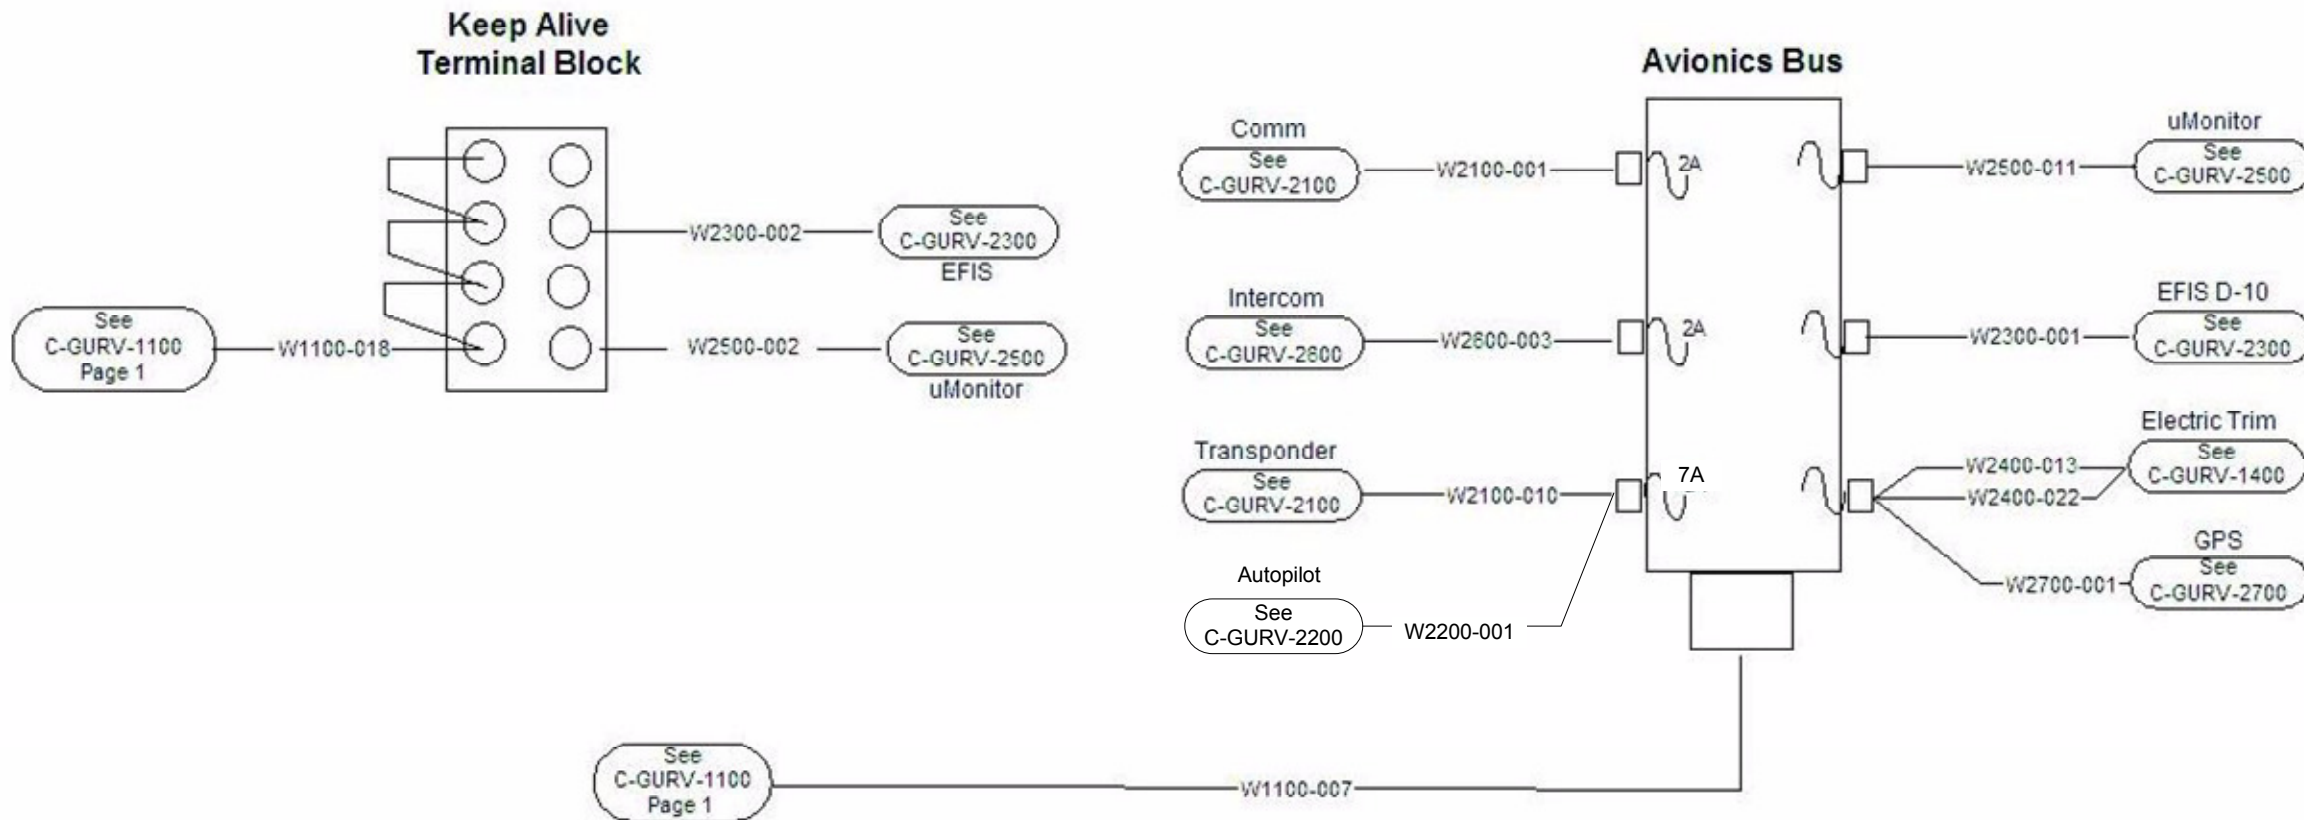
Keep Alive Terminal Block

See C-GURV-1100 Page 1

W1100-018

W2300-002

See C-GURV-2300

EFIS

W2500-002

See C-GURV-2500

uMonitor

Avionics Bus

Comm

See C-GURV-2100

W2100-001

2A

Intercom

See C-GURV-2800

W2800-003

2A

Transponder

See C-GURV-2100

W2100-010

7A

Autopilot

See C-GURV-2200

W2200-001

uMonitor

W2500-011

See C-GURV-2500

EFIS D-10

W2300-001

See C-GURV-2300

Electric Trim

W2400-013

W2400-022

See C-GURV-1400

GPS

W2700-001

See C-GURV-2700

See C-GURV-1100 Page 1

W1100-007